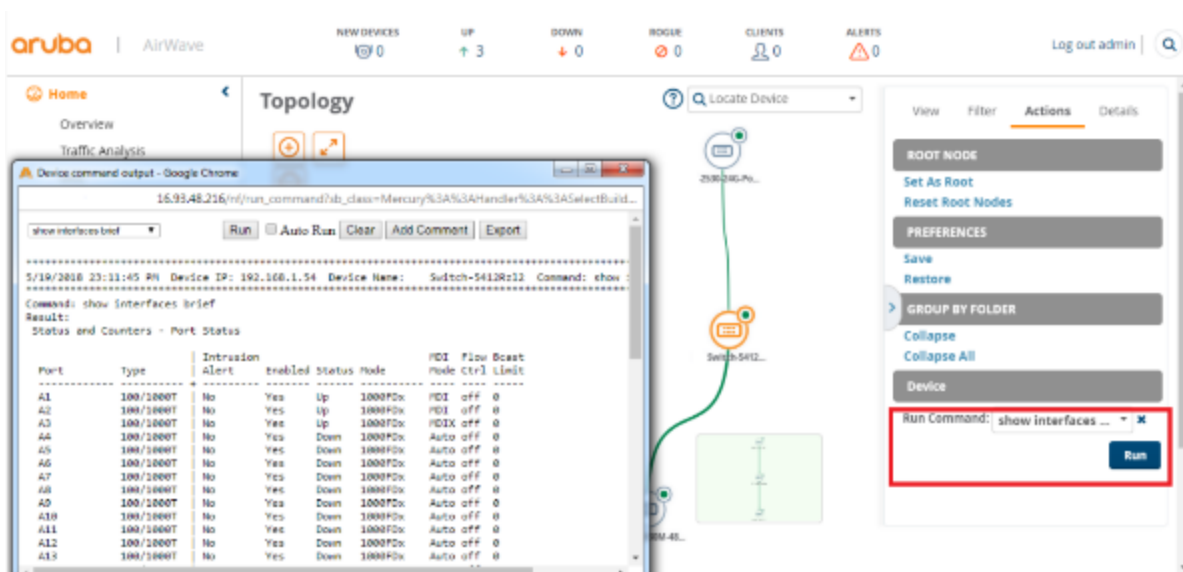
aruba | AirWave

NEW DEVICES 0 UP 3 DOWN 0 ROGUE 0 CLIENTS 0 ALERTS 0

Log out admin

Home
Overview
Traffic Analysis

Topology

Locate Device

2530-24G-Po...

Switch-5412...

View Filter Actions Details

ROOT NODE
Set As Root
Reset Root Nodes

PREFERENCES
Save
Restore

GROUP BY FOLDER
Collapse
Collapse All

Device
Run Command: show interfaces ...
Run

Device command output - Google Chrome
16.93.48.216/nf/run_command?sb_class=Mercury%3A%3AHandler%3A%3ASelectBuild...

show interfaces brief
Run Auto Run Clear Add Comment Export

5/19/2018 23:11:45 PM Device IP: 192.168.1.54 Device Name: Switch-5412Rzl2 Command: show

Command: show interfaces brief
Result:
Status and Counters - Port Status

| Port | Type | Intrusion Alert | Enabled | Status | Mode | MDI Mode | Flow Ctrl | Bcast Limit |
|---|---|---|---|---|---|---|---|---|
| A1 | 100/1000T | No | Yes | Up | 1000FDx | MDI | off | 0 |
| A2 | 100/1000T | No | Yes | Up | 1000FDx | MDI | off | 0 |
| A3 | 100/1000T | No | Yes | Up | 1000FDx | MDIX | off | 0 |
| A4 | 100/1000T | No | Yes | Down | 1000FDx | Auto | off | 0 |
| A5 | 100/1000T | No | Yes | Down | 1000FDx | Auto | off | 0 |
| A6 | 100/1000T | No | Yes | Down | 1000FDx | Auto | off | 0 |
| A7 | 100/1000T | No | Yes | Down | 1000FDx | Auto | off | 0 |
| A8 | 100/1000T | No | Yes | Down | 1000FDx | Auto | off | 0 |
| A9 | 100/1000T | No | Yes | Down | 1000FDx | Auto | off | 0 |
| A10 | 100/1000T | No | Yes | Down | 1000FDx | Auto | off | 0 |
| A11 | 100/1000T | No | Yes | Down | 1000FDx | Auto | off | 0 |
| A12 | 100/1000T | No | Yes | Down | 1000FDx | Auto | off | 0 |
| A13 | 100/1000T | No | Yes | Down | 1000FDx | Auto | off | 0 |